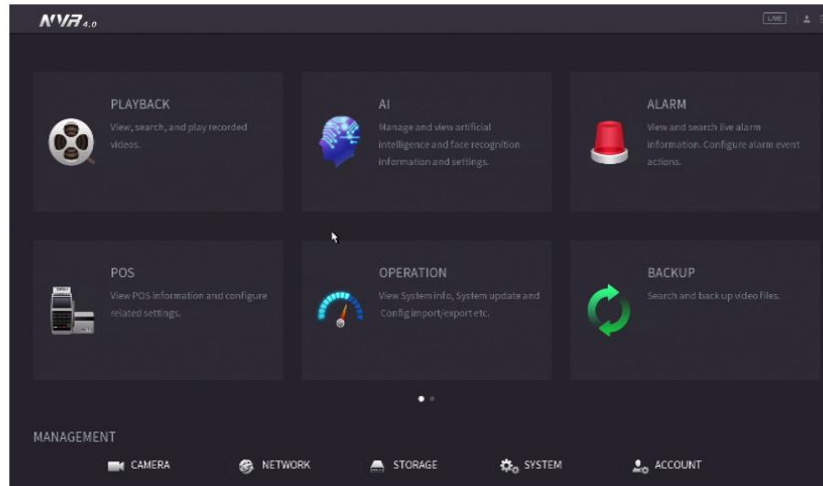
NVR 4.0

LIVE

PLAYBACK
View, search, and play recorded videos.

AI
Manage and view artificial intelligence and face recognition information and settings.

ALARM
View and search live alarm information. Configure alarm event actions.

POS
View POS information and configure related settings.

OPERATION
View System info, System update and Config import/export etc.

BACKUP
Search and back up video files.

MANAGEMENT

CAMERA

NETWORK

STORAGE

SYSTEM

ACCOUNT